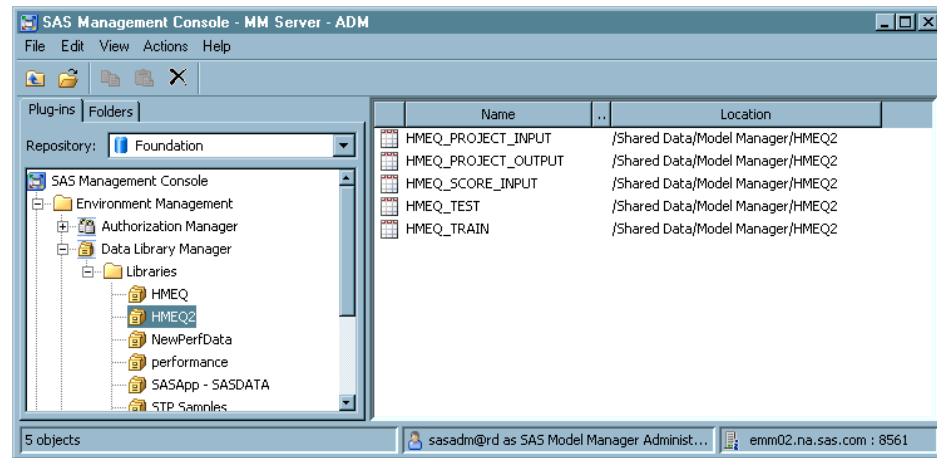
SAS Management Console - MM Server - ADM

File Edit View Actions Help

Plug-ins Folders

Repository: Foundation

SAS Management Console
Environment Management
Authorization Manager
Data Library Manager
Libraries
HMEQ
HMEQ2
NewPerfData
performance
SASApp - SASDATA
STP Samples

| Name | .. | Location |
|---|---|---|
| HMEQ_PROJECT_INPUT | | /Shared Data/Model Manager/HMEQ2 |
| HMEQ_PROJECT_OUTPUT | | /Shared Data/Model Manager/HMEQ2 |
| HMEQ_SCORE_INPUT | | /Shared Data/Model Manager/HMEQ2 |
| HMEQ_TEST | | /Shared Data/Model Manager/HMEQ2 |
| HMEQ_TRAIN | | /Shared Data/Model Manager/HMEQ2 |

5 objects
sasadm@rd as SAS Model Manager Administ...
emm02.na.sas.com : 8561